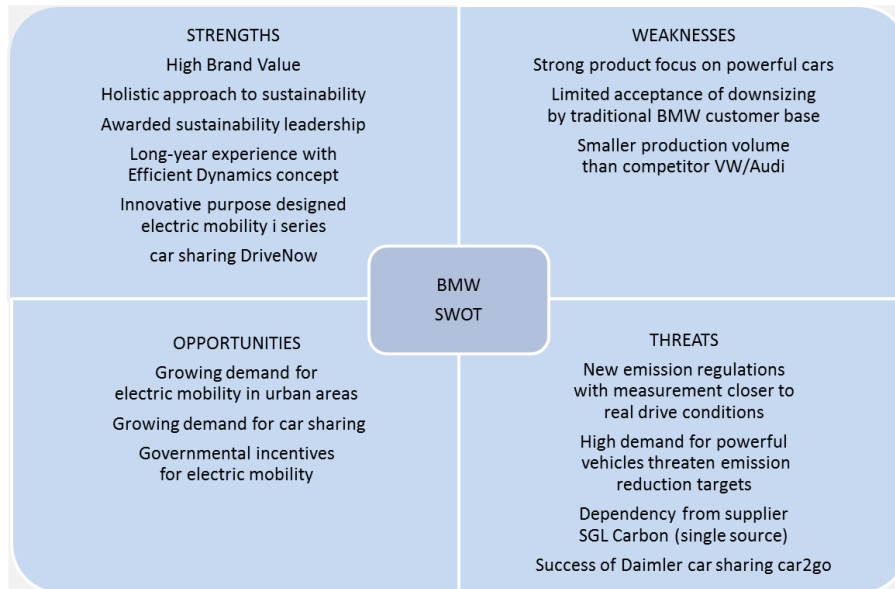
STRENGTHS

High Brand Value

Holistic approach to sustainability

Awarded sustainability leadership

Long-year experience with Efficient Dynamics concept

Innovative purpose designed electric mobility i series

car sharing DriveNow

WEAKNESSES

Strong product focus on powerful cars

Limited acceptance of downsizing by traditional BMW customer base

Smaller production volume than competitor VW/Audi

BMW
SWOT

OPPORTUNITIES

Growing demand for electric mobility in urban areas

Growing demand for car sharing

Governmental incentives for electric mobility

THREATS

New emission regulations with measurement closer to real drive conditions

High demand for powerful vehicles threaten emission reduction targets

Dependency from supplier SGL Carbon (single source)

Success of Daimler car sharing car2go